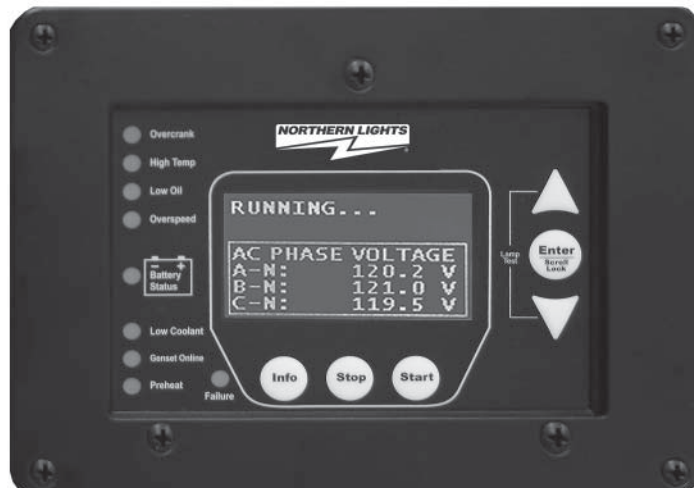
Overcrank
High Temp
Low Oil
Overspeed
Battery Status
Low Coolant
Genset Online
Preheat
Failure

NORTHERN LIGHTS

RUNNING...

AC PHASE VOLTAGE
A-N: 120.2 V
B-N: 121.0 V
C-N: 119.5 V

Lamp Test
Enter
Scroll Lock

Info
Stop
Start